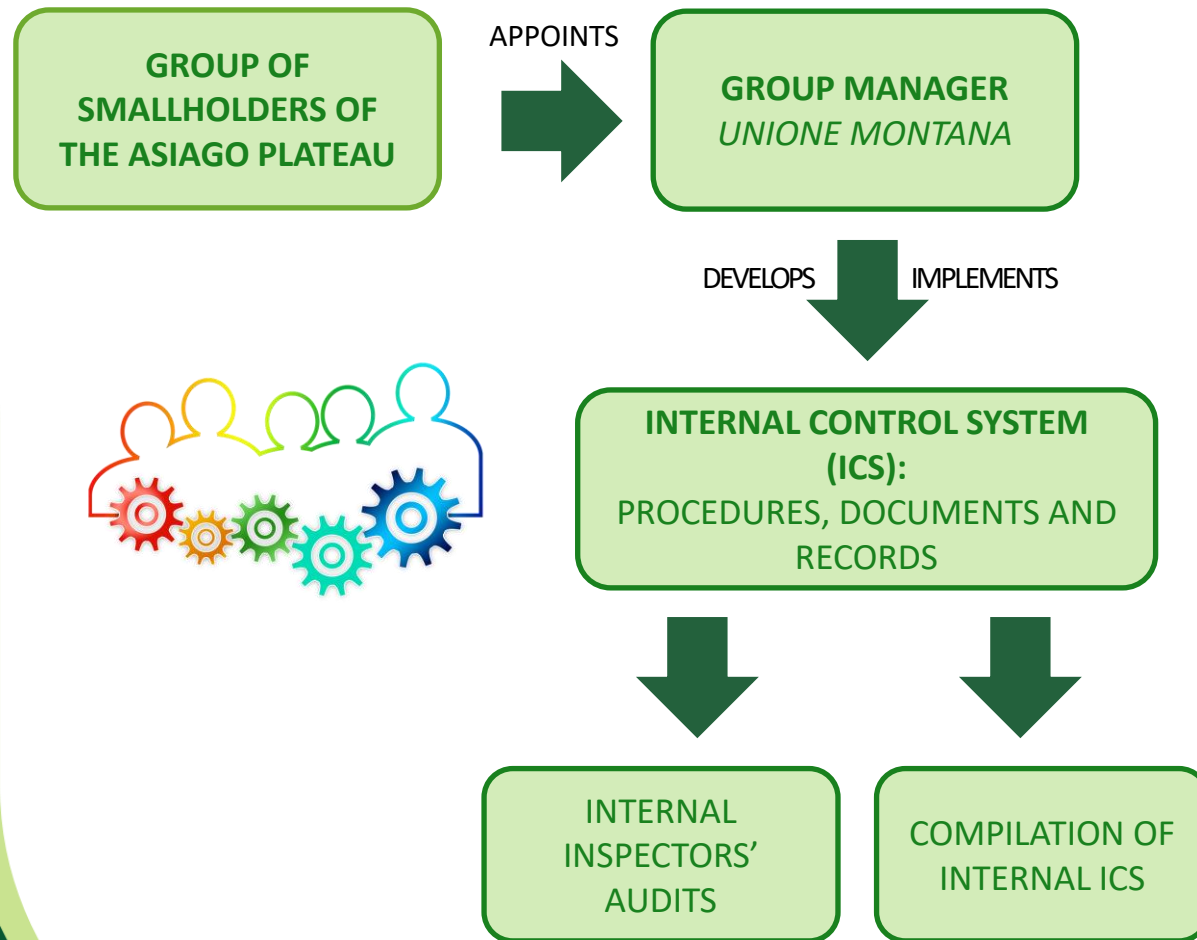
GROUP OF SMALLHOLDERS OF THE ASIAGO PLATEAU

APPOINTS

GROUP MANAGER
*UNIONE MONTANA*

DEVELOPS

IMPLEMENTS

INTERNAL CONTROL SYSTEM (ICS):
PROCEDURES, DOCUMENTS AND RECORDS

INTERNAL INSPECTORS' AUDITS

COMPILATION OF INTERNAL ICS